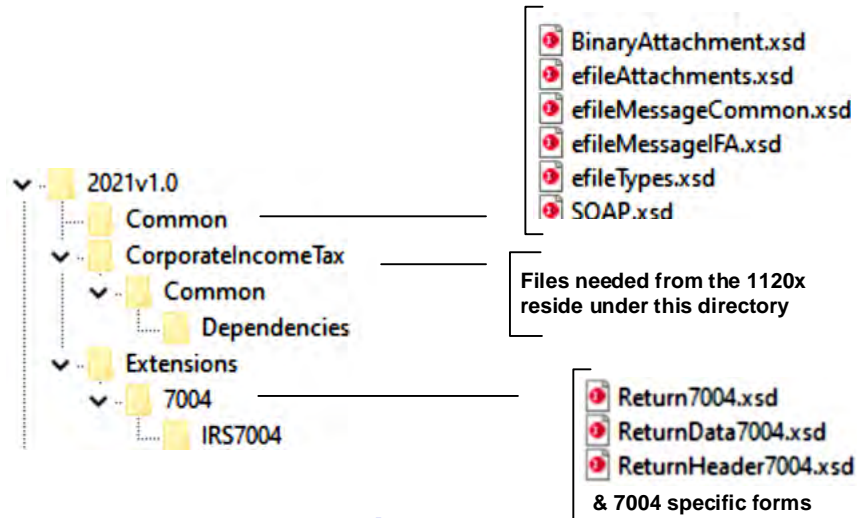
BinaryAttachment.xsd
efileAttachments.xsd
efileMessageCommon.xsd
efileMessageIFA.xsd
efileTypes.xsd
SOAP.xsd

2021v1.0
Common
CorporateIncomeTax
Common
Dependencies
Extensions
7004
IRS7004

Files needed from the 1120x reside under this directory

Return7004.xsd
ReturnData7004.xsd
ReturnHeader7004.xsd
& 7004 specific forms